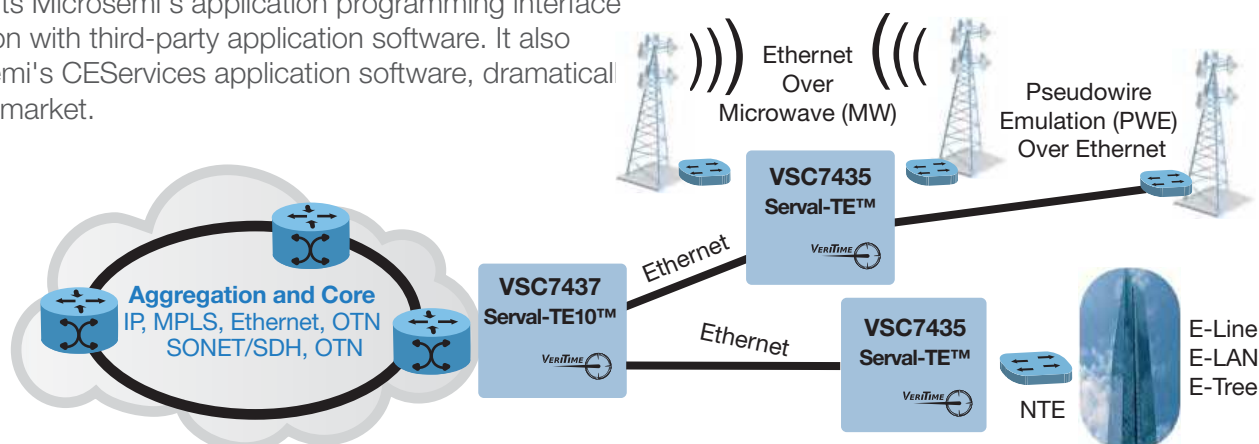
ts Microsemi's application programming interface on with third-party application software. It also emi's CEServices application software, dramaticall market.

Ethernet Over Microwave (MW)

Pseudowire Emulation (PWE) Over Ethernet

VSC7435
Serval-TE™

VERITIME

Ethernet

Aggregation and Core
IP, MPLS, Ethernet, OTN
SONET/SDH, OTN

VSC7437
Serval-TE10™

VERITIME

Ethernet

VSC7435
Serval-TE™

VERITIME

NTE

E-Line
E-LAN
E-Tree